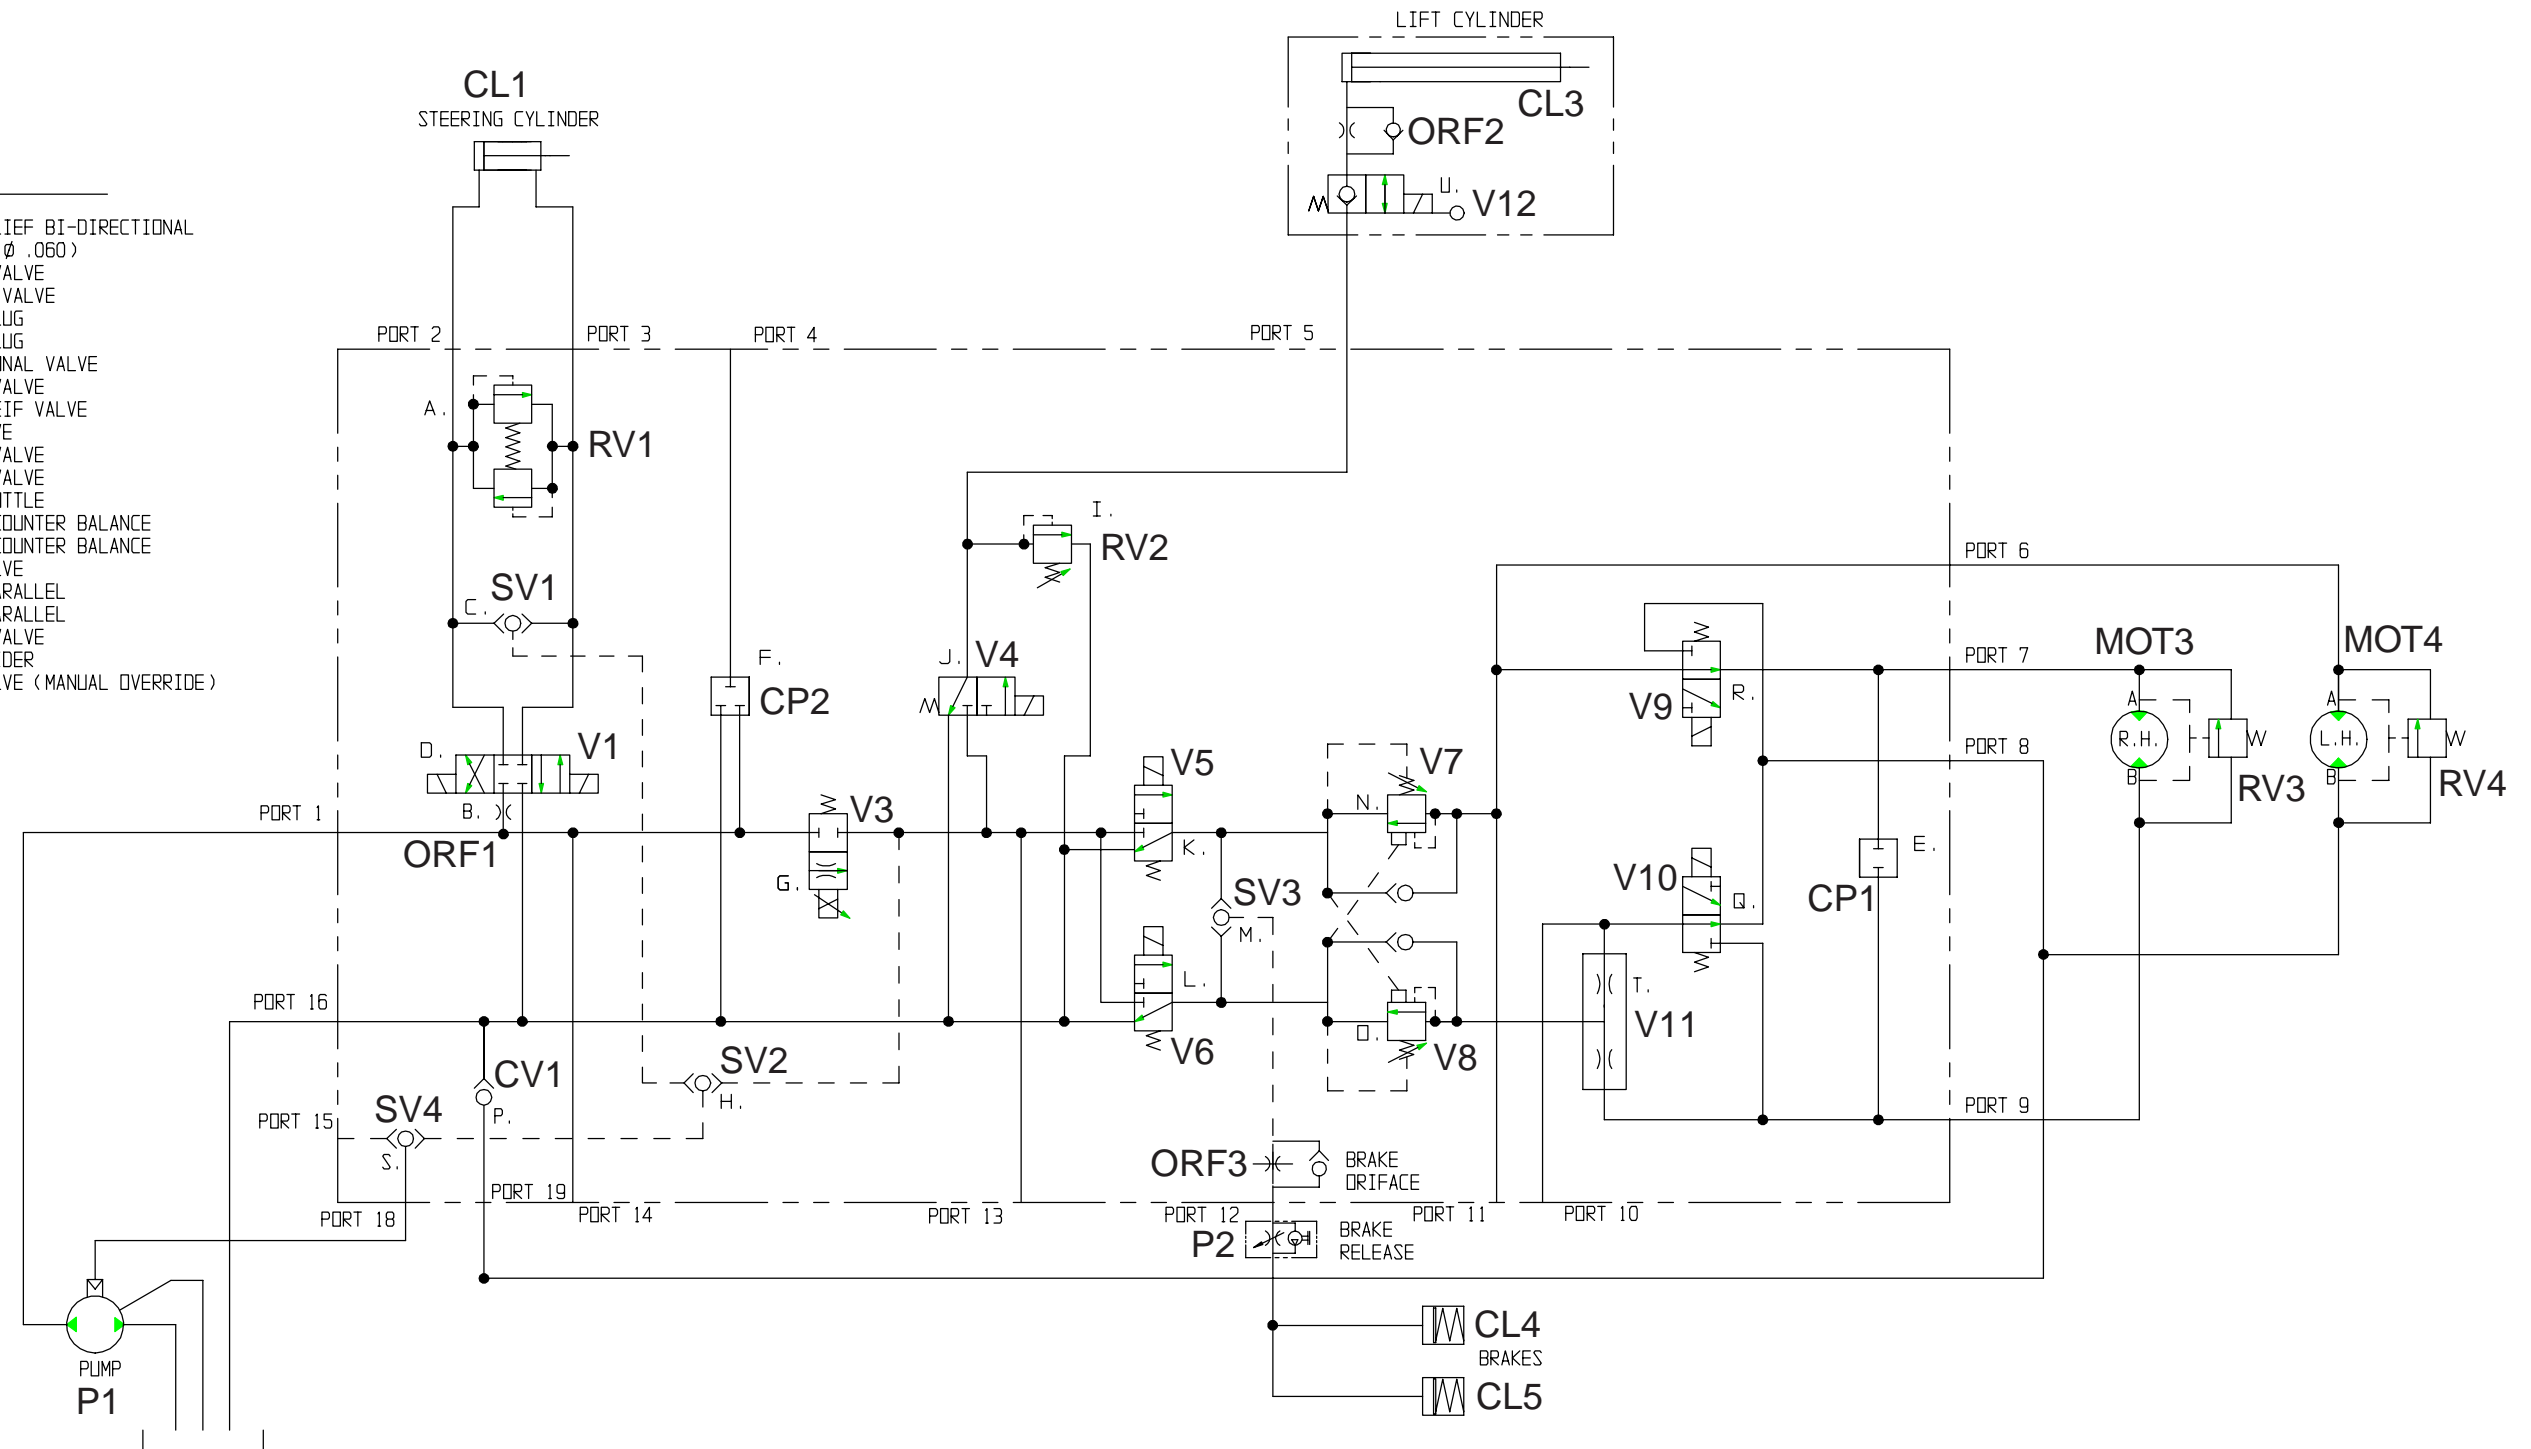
LIFT CYLINDER
CL3
ORF2
U.
V12
CL1
STEERING CYLINDER

LIEF BI-DIRECTIONAL
Ø .060)
ALVE
VALVE
UG
UG
NAL VALVE
ALVE
IF VALVE
E
ALVE
ALVE
TTLE
OUNTER BALANCE
OUNTER BALANCE
VE
RALLEL
RALLEL
ALVE
DER
VE (MANUAL OVERRIDE)

PORT 2
PORT 3
PORT 4
PORT 5
A.
RV1
I.
RV2
PORT 6
SV1
C.
F.
J.
V4
PORT 7
MOT3
MOT4
CP2
V9
R.
D.
V1
A
R.H.
W
A
L.H.
W
PORT 8
V7
V5
B
B
RV3
RV4
PORT 1
B.
V3
N.
ORF1
K.
G.
SV3
V10
E.
Q.
CP1
M.
T.
L.
PORT 16
V11
O.
V6
V8
CV1
SV2
SV4
H.
PORT 15
P.
PORT 9
S.
ORF3
BRAKE
ORIFACE
PORT 19
PORT 18
PORT 14
PORT 13
PORT 12
PORT 11
PORT 10
P2
BRAKE
RELEASE
CL4
BRAKES
PUMP
P1
CL5